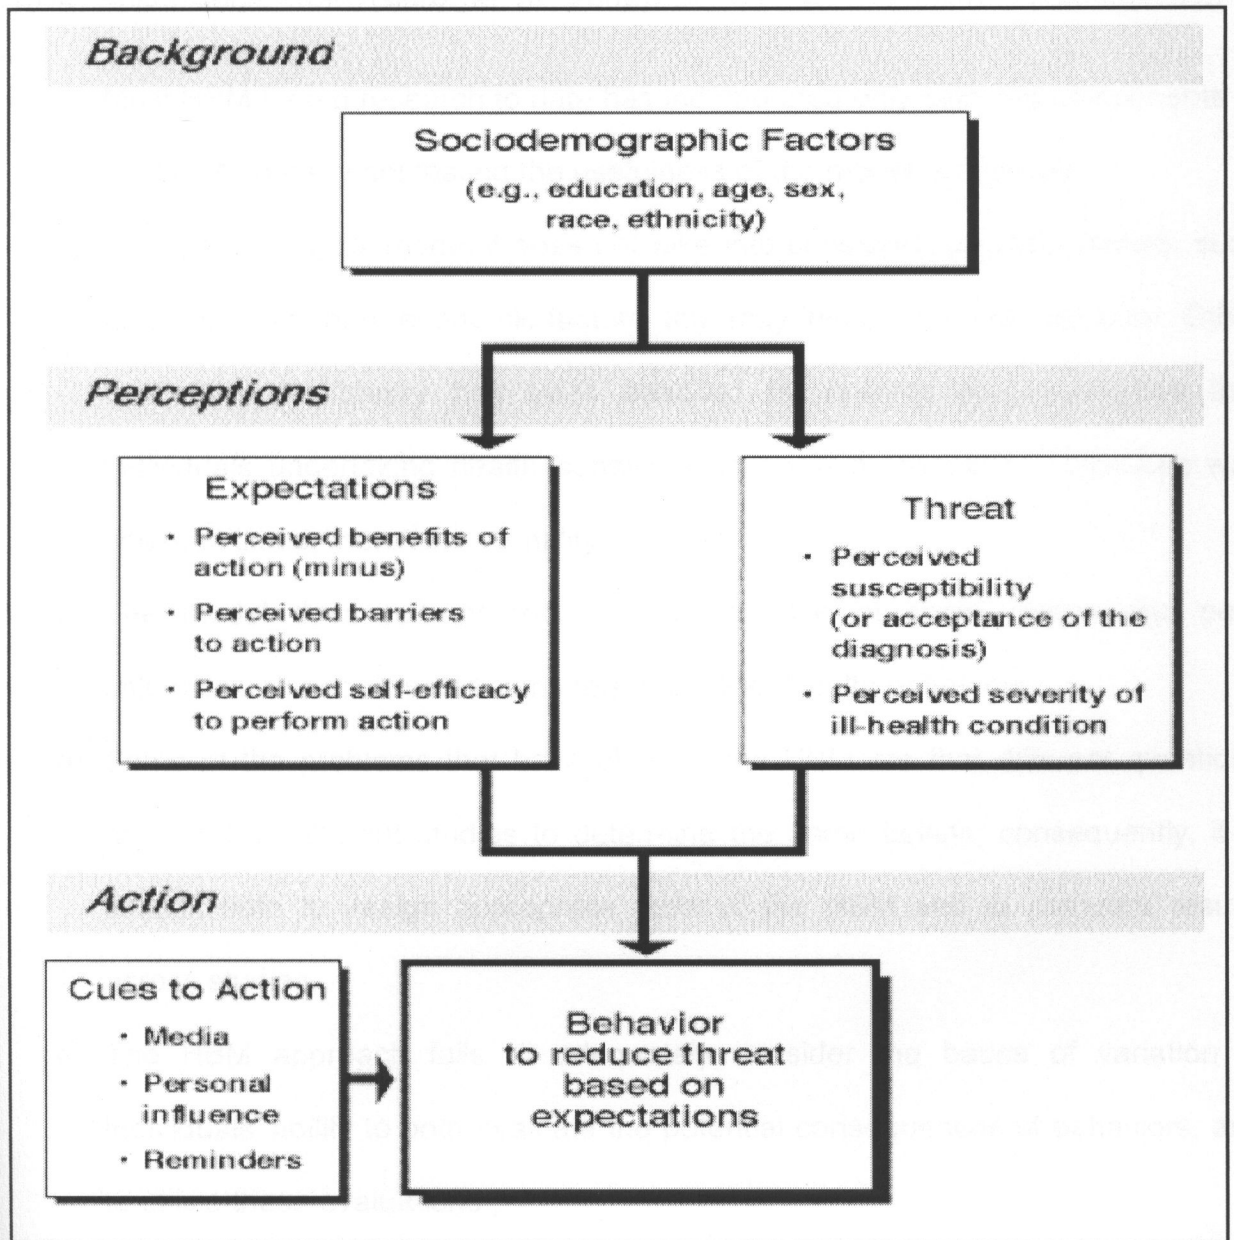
Background

Sociodemographic Factors
(e.g., education, age, sex, race, ethnicity)

Perceptions

Expectations
• Perceived benefits of action (minus)
• Perceived barriers to action
• Perceived self-efficacy to perform action

Threat
• Perceived susceptibility (or acceptance of the diagnosis)
• Perceived severity of ill-health condition

Action

Cues to Action
• Media
• Personal influence
• Reminders

Behavior to reduce threat based on expectations